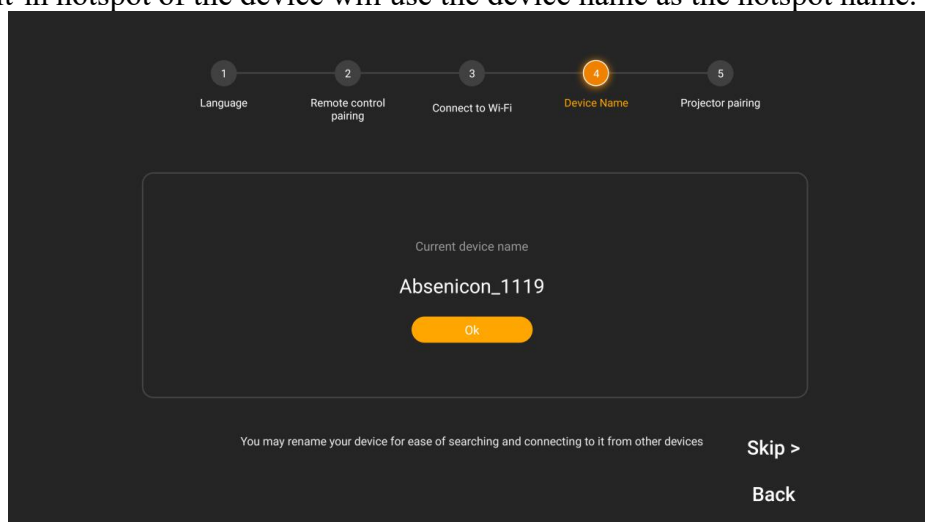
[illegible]t-in hotspot of the device will use the device name as the hotspot name.

1
Language

2
Remote control pairing

3
Connect to Wi-Fi

4
Device Name

5
Projector pairing

Current device name

Absenicon_1119

Ok

You may rename your device for ease of searching and connecting to it from other devices

Skip >

Back